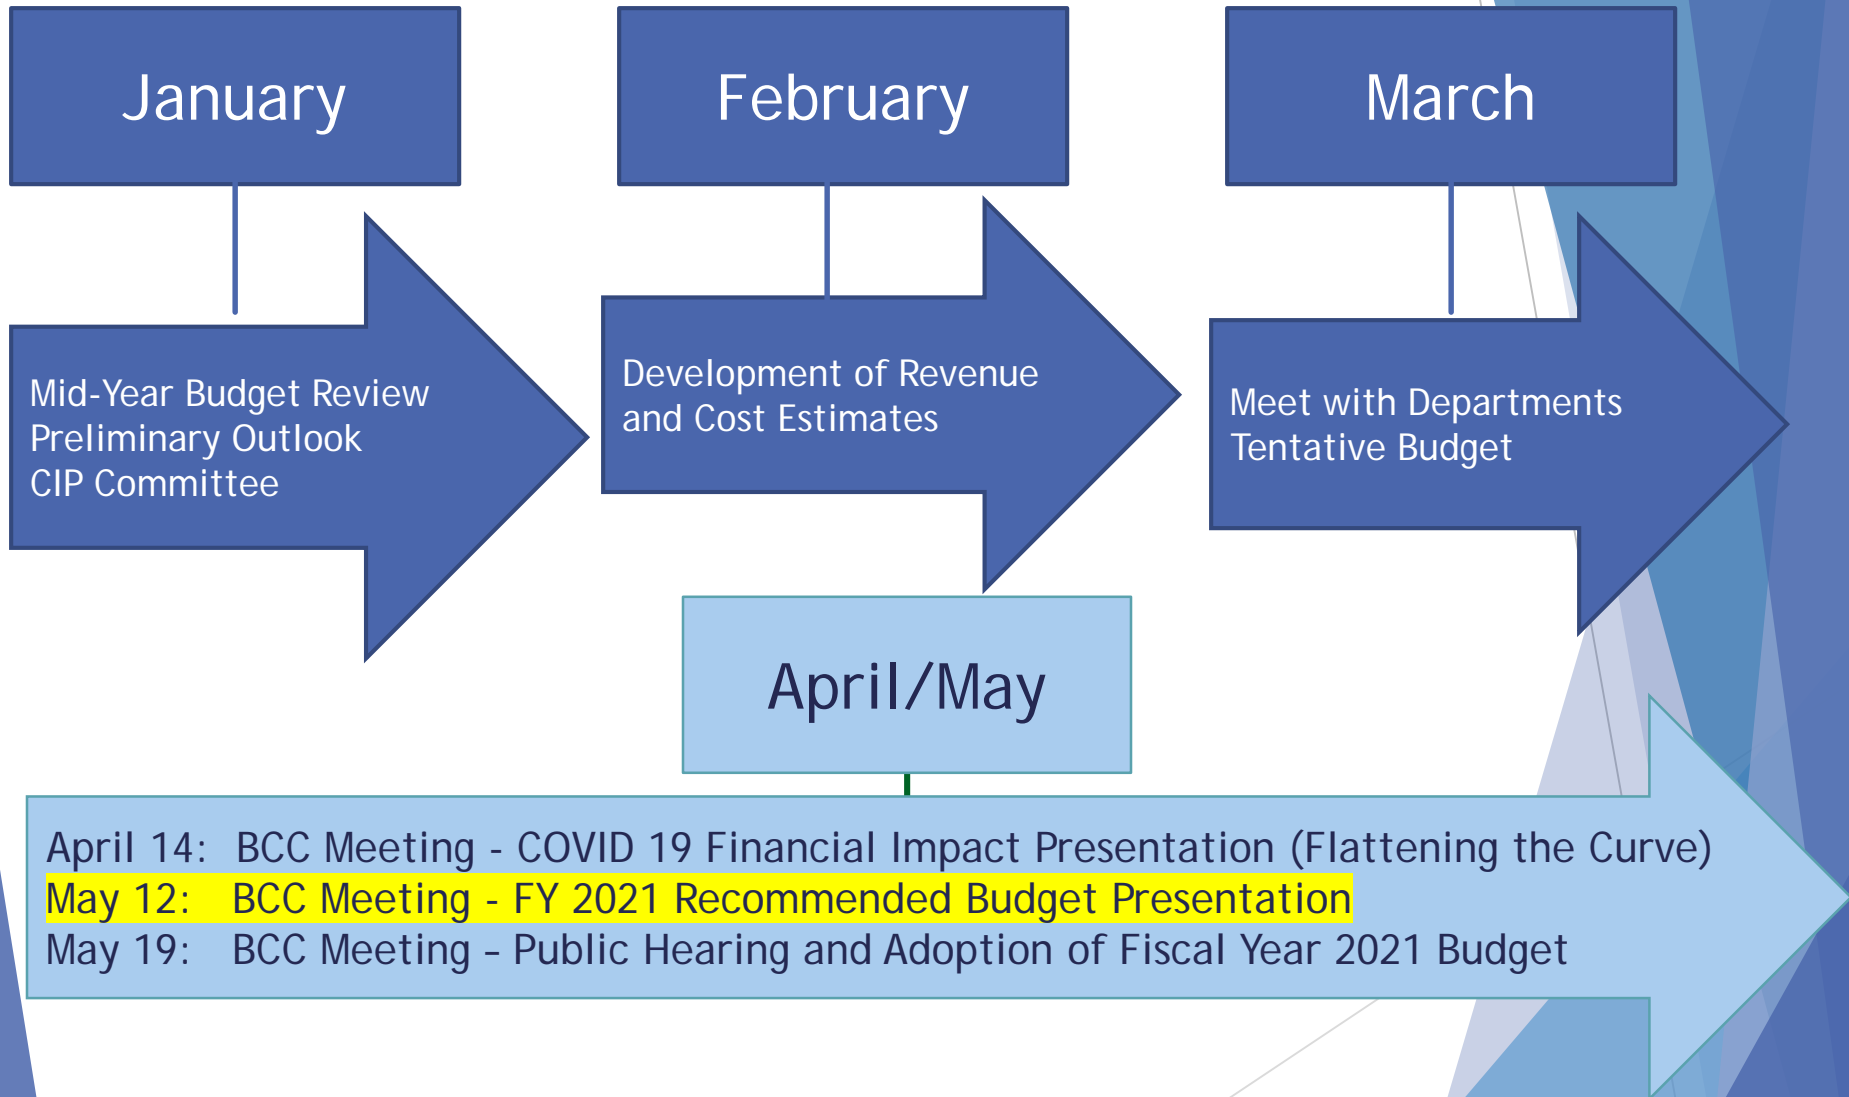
January

Mid-Year Budget Review
Preliminary Outlook
CIP Committee

February

Development of Revenue and Cost Estimates

March

Meet with Departments
Tentative Budget

April/May

April 14: BCC Meeting - COVID 19 Financial Impact Presentation (Flattening the Curve)
May 12: BCC Meeting - FY 2021 Recommended Budget Presentation
May 19: BCC Meeting – Public Hearing and Adoption of Fiscal Year 2021 Budget